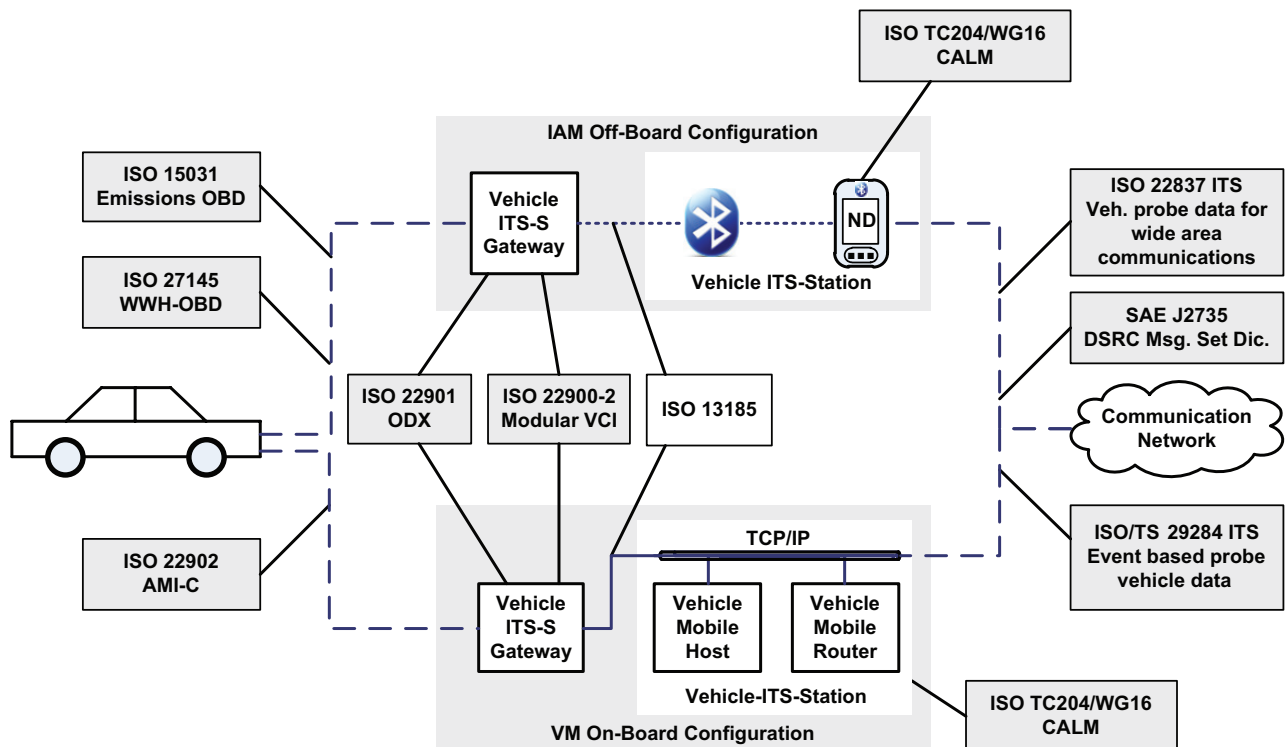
ISO TC204/WG16
CALM

IAM Off-Board Configuration

ISO 15031
Emissions OBD

Vehicle
ITS-S
Gateway

ND

Vehicle ITS-Station

ISO 22837 ITS
Veh. probe data for wide area communications

ISO 27145
WWH-OBD

SAE J2735
DSRC Msg. Set Dic.

ISO 22901
ODX

ISO 22900-2
Modular VCI

ISO 13185

Communication
Network

ISO/TS 29284 ITS
Event based probe vehicle data

TCP/IP

ISO 22902
AMI-C

Vehicle
ITS-S
Gateway

Vehicle
Mobile
Host

Vehicle
Mobile
Router

Vehicle-ITS-Station

ISO TC204/WG16
CALM

VM On-Board Configuration